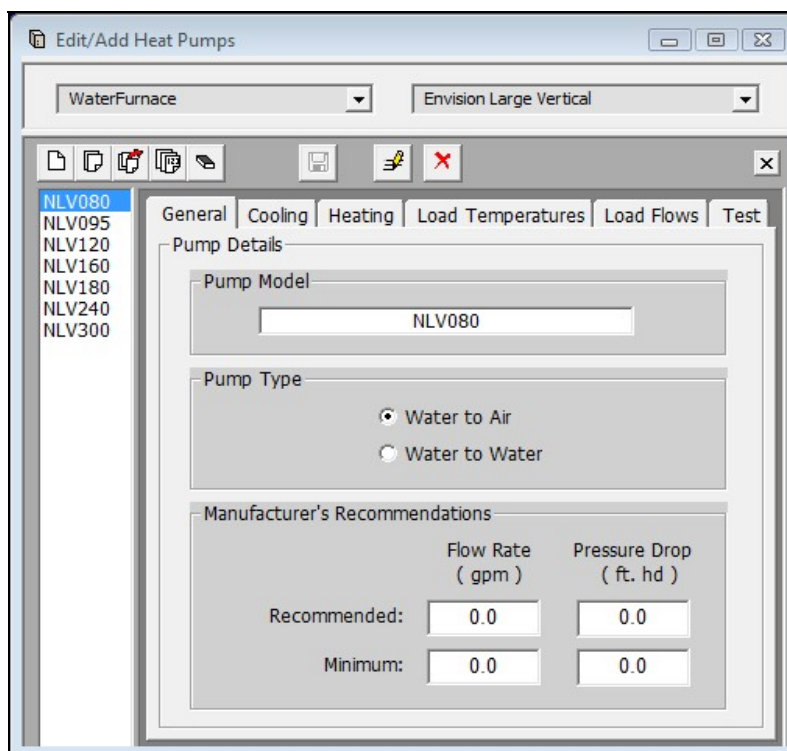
Edit/Add Heat Pumps

WaterFurnace

Envision Large Vertical

NLV080
NLV095
NLV120
NLV160
NLV180
NLV240
NLV300

General | Cooling | Heating | Load Temperatures | Load Flows | Test

Pump Details

Pump Model

NLV080

Pump Type

Water to Air

Water to Water

Manufacturer's Recommendations

| | Flow Rate ( gpm ) | Pressure Drop ( ft. hd ) |
|---|---|---|
| Recommended: | 0.0 | 0.0 |
| Minimum: | 0.0 | 0.0 |